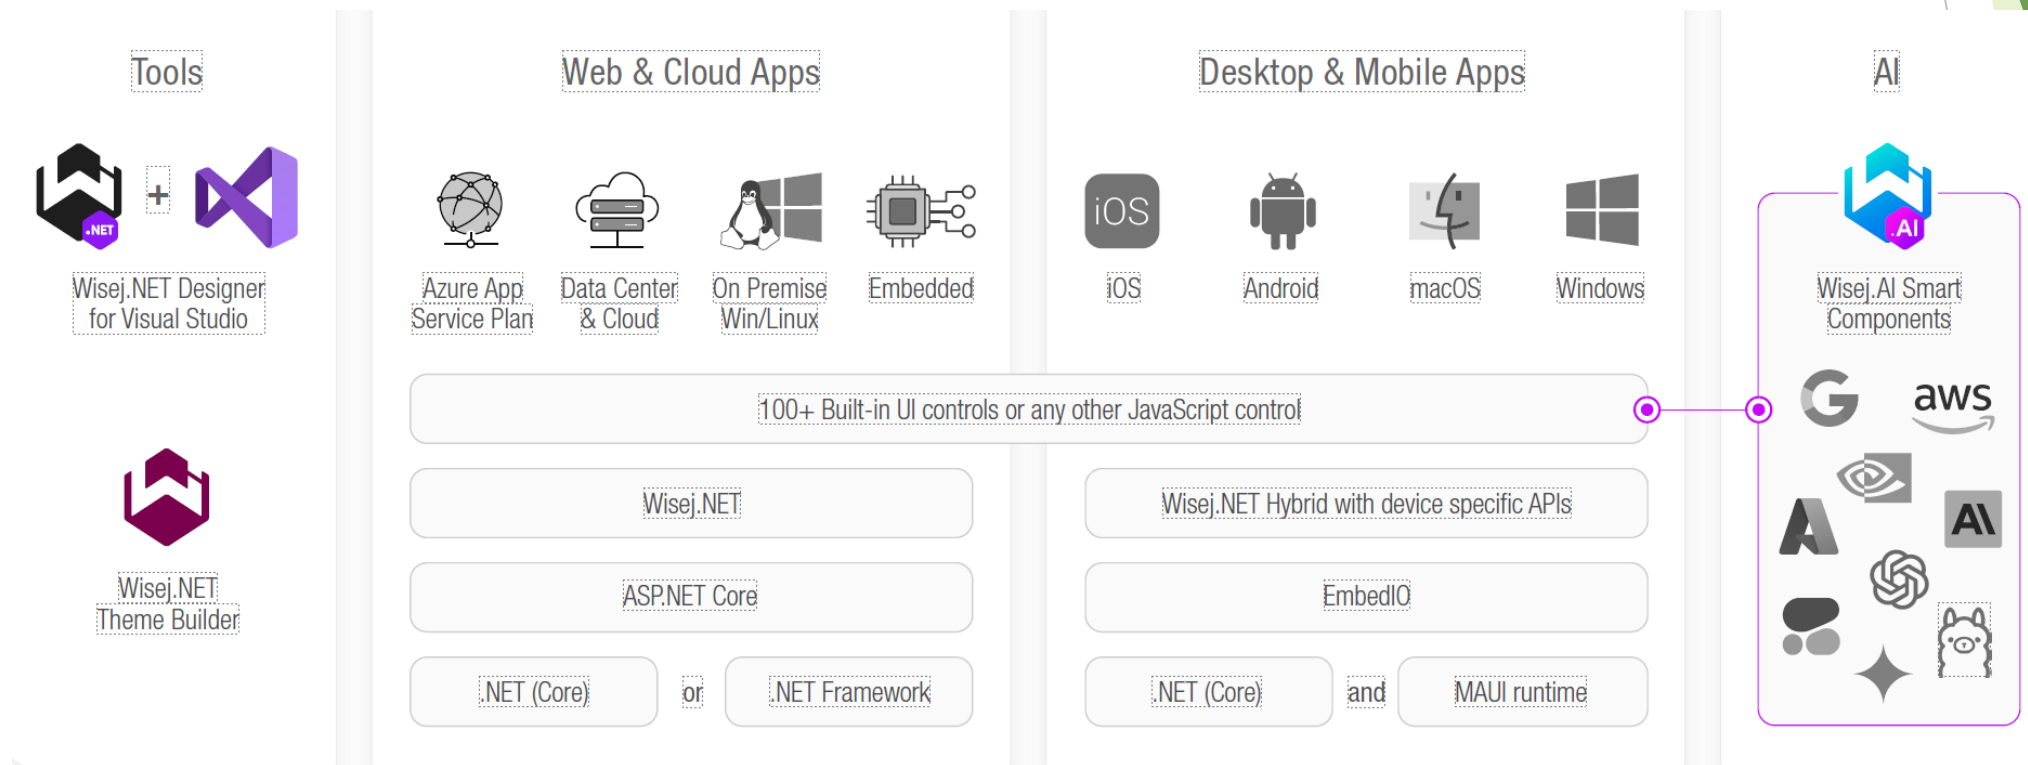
Tools

.NET

+

Wisej.NET Designer for Visual Studio

Wisej.NET Theme Builder

Web & Cloud Apps

Azure App Service Plan

Data Center & Cloud

On Premise Win/Linux

Embedded

Desktop & Mobile Apps

iOS

iOS

Android

macOS

Windows

AI

.AI

Wisej.AI Smart Components

100+ Built-in UI controls or any other JavaScript control

Wisej.NET

ASP.NET Core

.NET (Core)

or

.NET Framework

Wisej.NET Hybrid with device specific APIs

EmbedIO

.NET (Core)

and

MAUI runtime

aws